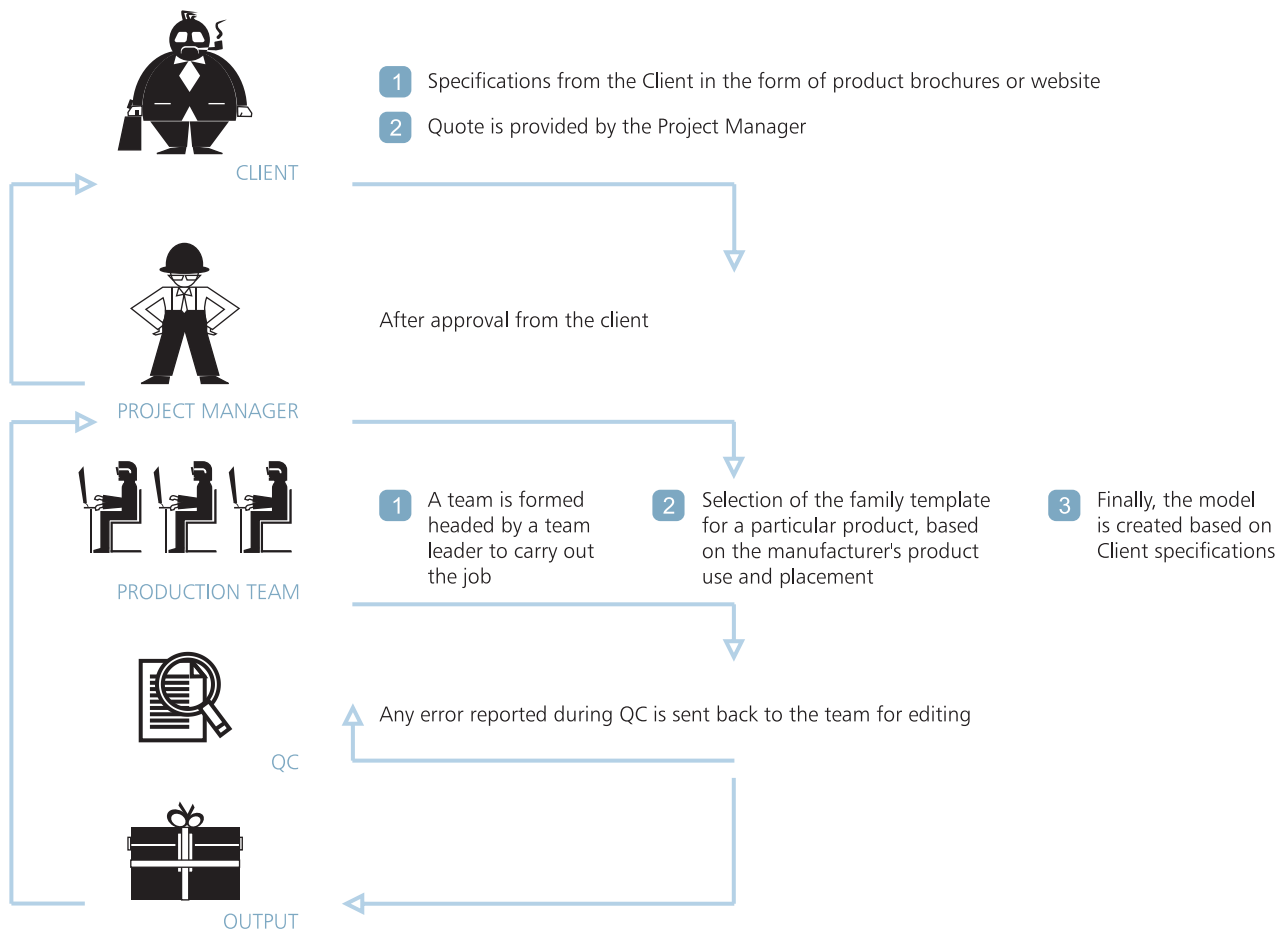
1 Specifications from the Client in the form of product brochures or website

2 Quote is provided by the Project Manager

CLIENT

After approval from the client

PROJECT MANAGER

1 A team is formed headed by a team leader to carry out the job

2 Selection of the family template for a particular product, based on the manufacturer's product use and placement

3 Finally, the model is created based on Client specifications

PRODUCTION TEAM

Any error reported during QC is sent back to the team for editing

QC

OUTPUT